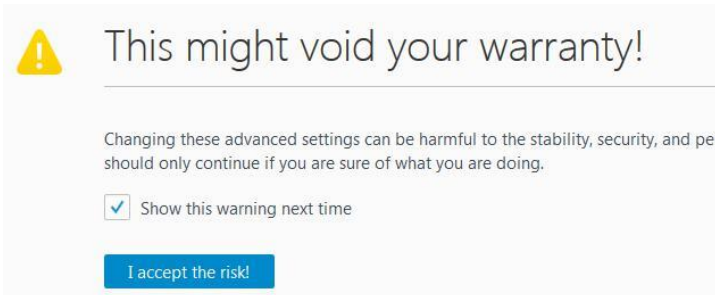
This might void your warranty!

Changing these advanced settings can be harmful to the stability, security, and pe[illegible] should only continue if you are sure of what you are doing.

Show this warning next time

I accept the risk!